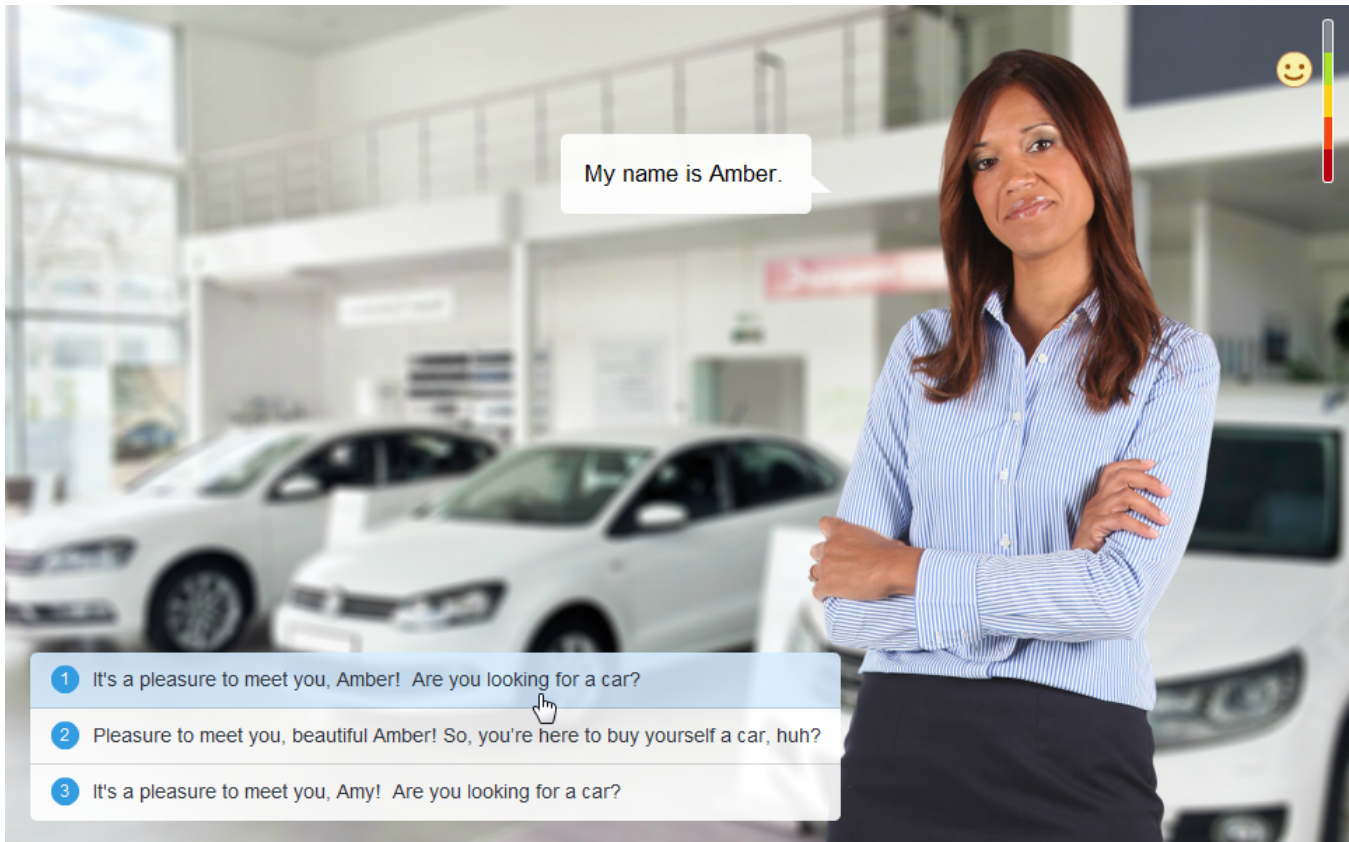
My name is Amber.

1 It's a pleasure to meet you, Amber! Are you looking for a car?

2 Pleasure to meet you, beautiful Amber! So, you're here to buy yourself a car, huh?

3 It's a pleasure to meet you, Amy! Are you looking for a car?